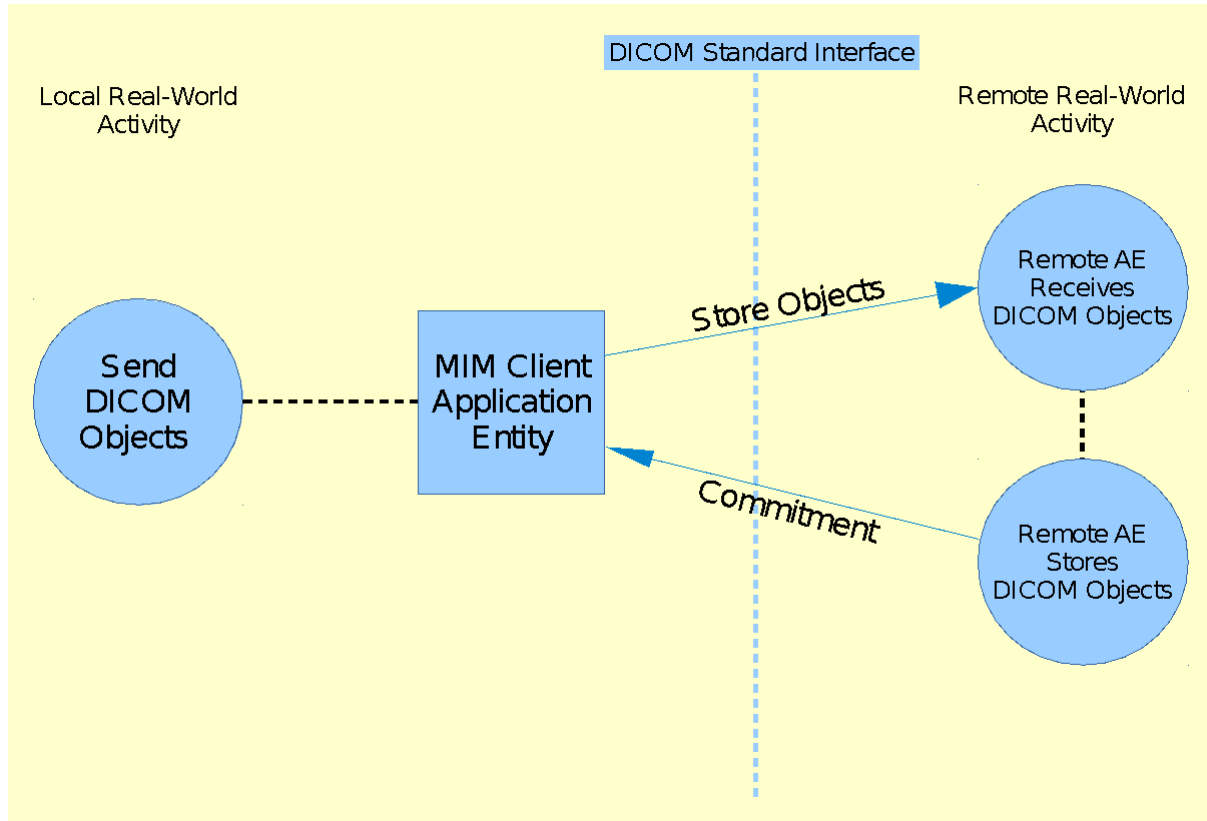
DICOM Standard Interface

Local Real-World Activity

Remote Real-World Activity

Send DICOM Objects

MIM Client Application Entity

Store Objects

Remote AE Receives DICOM Objects

Commitment

Remote AE Stores DICOM Objects